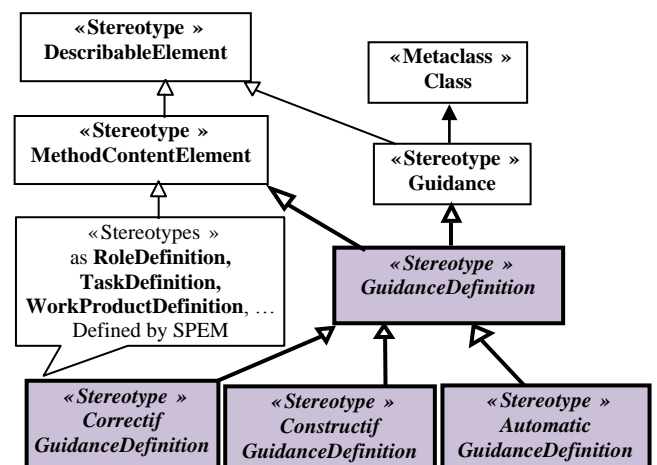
«Stereotype »
DescribableElement

«Metaclass »
Class

«Stereotype »
MethodContentElement

«Stereotype »
Guidance

«Stereotypes »
as RoleDefinition, TaskDefinition, WorkProductDefinition, …
Defined by SPEM

«Stereotype »
GuidanceDefinition

«Stereotype »
Correctif
GuidanceDefinition

«Stereotype »
Constructif
GuidanceDefinition

«Stereotype »
Automatic
GuidanceDefinition